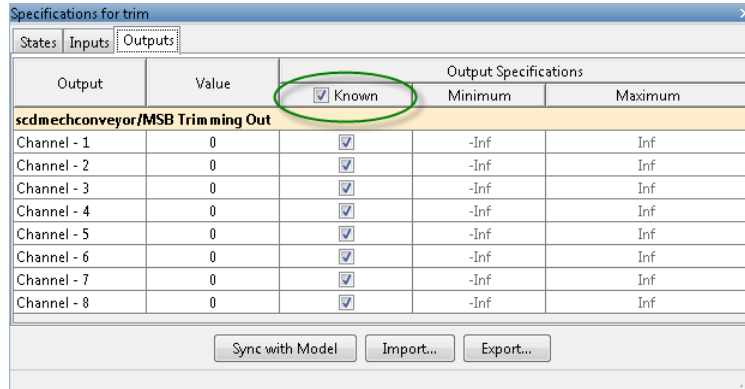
Specifications for trim

States | Inputs | Outputs

| Output | Value | Known | Minimum | Maximum |
|---|---|---|---|---|
| scdmechconveyor/MSB Trimming Out | | | | |
| Channel - 1 | 0 | ☑ | -Inf | Inf |
| Channel - 2 | 0 | ☑ | -Inf | Inf |
| Channel - 3 | 0 | ☑ | -Inf | Inf |
| Channel - 4 | 0 | ☑ | -Inf | Inf |
| Channel - 5 | 0 | ☑ | -Inf | Inf |
| Channel - 6 | 0 | ☑ | -Inf | Inf |
| Channel - 7 | 0 | ☑ | -Inf | Inf |
| Channel - 8 | 0 | ☑ | -Inf | Inf |

Output Specifications

Sync with Model | Import... | Export...